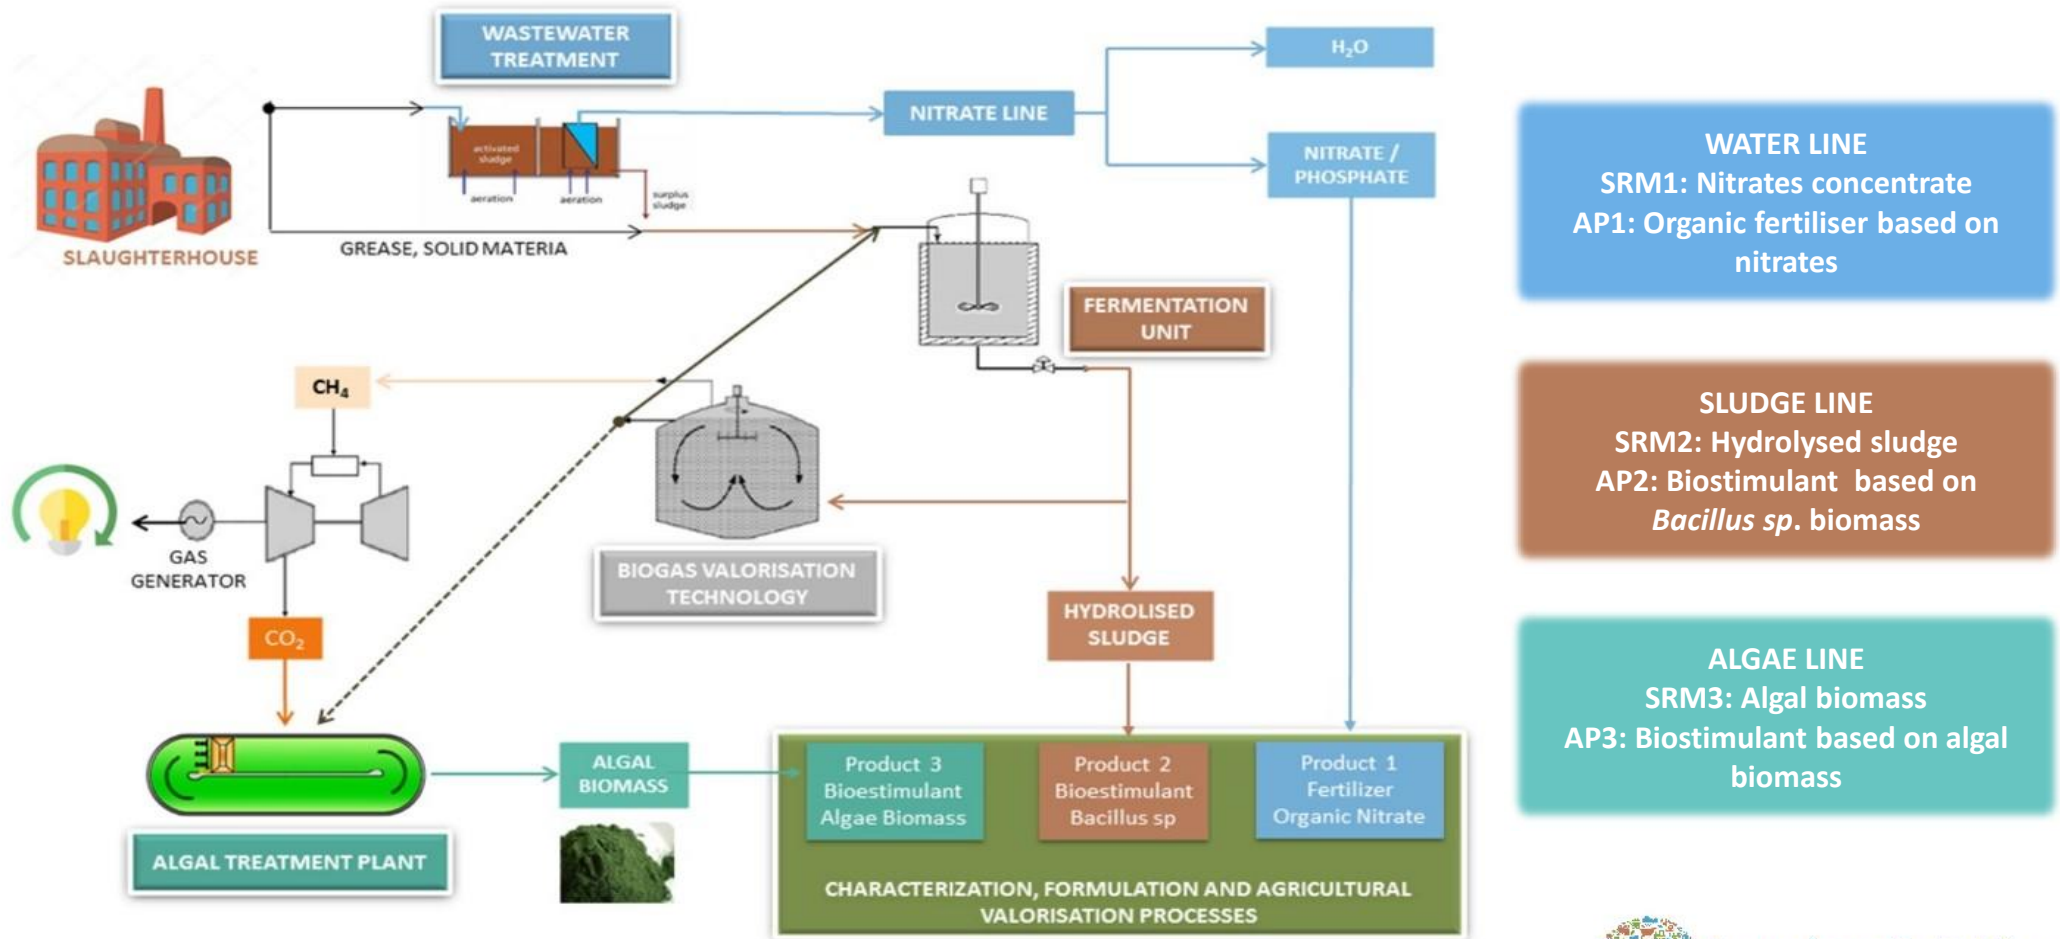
WASTEWATER TREATMENT

activated sludge
aeration
aeration
surplus sludge

SLAUGHTERHOUSE

GREASE, SOLID MATERIA

NITRATE LINE

$H_2O$

NITRATE / PHOSPHATE

FERMENTATION UNIT

$CH_4$

GAS GENERATOR

BIOGAS VALORISATION TECHNOLOGY

$CO_2$

HYDROLISED SLUDGE

ALGAL TREATMENT PLANT

ALGAL BIOMASS

Product 3 Bioestimulant Algae Biomass

Product 2 Bioestimulant Bacillus sp

Product 1 Fertilizer Organic Nitrate

CHARACTERIZATION, FORMULATION AND AGRICULTURAL VALORISATION PROCESSES

WATER LINE
SRM1: Nitrates concentrate
AP1: Organic fertiliser based on nitrates

SLUDGE LINE
SRM2: Hydrolysed sludge
AP2: Biostimulant based on *Bacillus sp*. biomass

ALGAE LINE
SRM3: Algal biomass
AP3: Biostimulant based on algal biomass